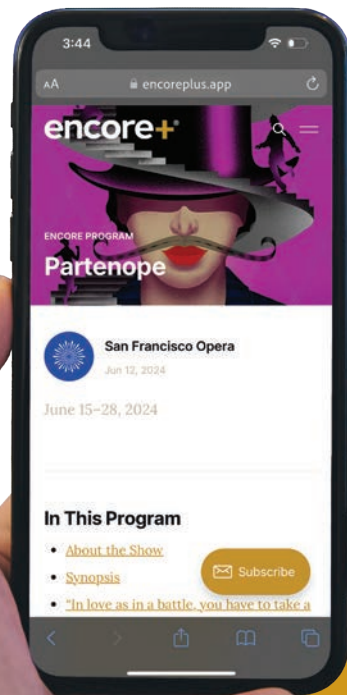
3:44

AA encoreplus.app

encore+

ENCORE PROGRAM
Partenope

San Francisco Opera
Jun 12, 2024

June 15–28, 2024

In This Program

• About the Show
• Synopsis
• "In love as in a battle, you have to take a

Subscribe